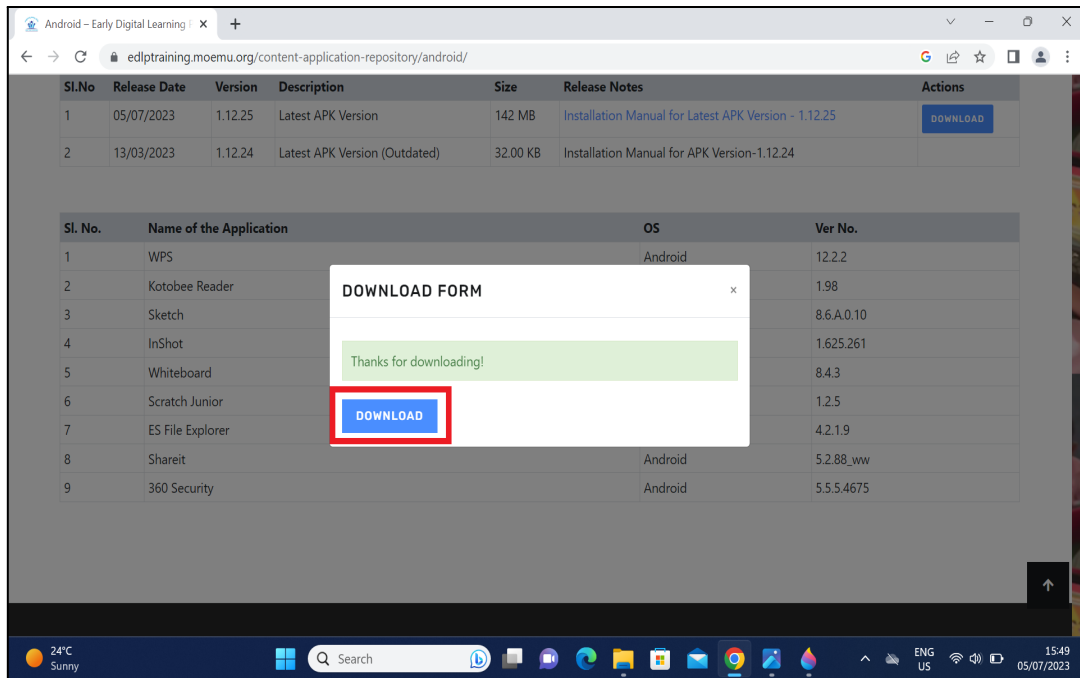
Android – Early Digital Learning | ×  +

edlptraining.moemu.org/content-application-repository/android/

| Sl.No | Release Date | Version | Description | Size | Release Notes | Actions |
|---|---|---|---|---|---|---|
| 1 | 05/07/2023 | 1.12.25 | Latest APK Version | 142 MB | Installation Manual for Latest APK Version - 1.12.25 | DOWNLOAD |
| 2 | 13/03/2023 | 1.12.24 | Latest APK Version (Outdated) | 32.00 KB | Installation Manual for APK Version-1.12.24 | |

| Sl. No. | Name of the Application | OS | Ver No. |
|---|---|---|---|
| 1 | WPS | Android | 12.2.2 |
| 2 | Kotobee Reader | | 1.98 |
| 3 | Sketch | | 8.6.A.0.10 |
| 4 | InShot | | 1.625.261 |
| 5 | Whiteboard | | 8.4.3 |
| 6 | Scratch Junior | | 1.2.5 |
| 7 | ES File Explorer | | 4.2.1.9 |
| 8 | Shareit | Android | 5.2.88_ww |
| 9 | 360 Security | Android | 5.5.5.4675 |

DOWNLOAD FORM ×

Thanks for downloading!

DOWNLOAD

24°C
Sunny

Search

ENG
US

15:49
05/07/2023